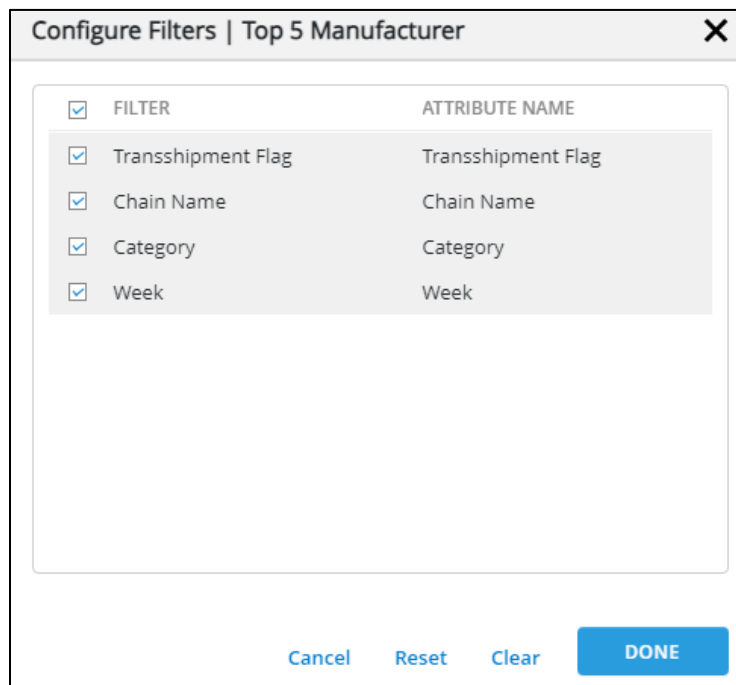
Configure Filters | Top 5 Manufacturer ✕

| FILTER | ATTRIBUTE NAME |
|---|---|
| Transshipment Flag | Transshipment Flag |
| Chain Name | Chain Name |
| Category | Category |
| Week | Week |

Cancel Reset Clear DONE